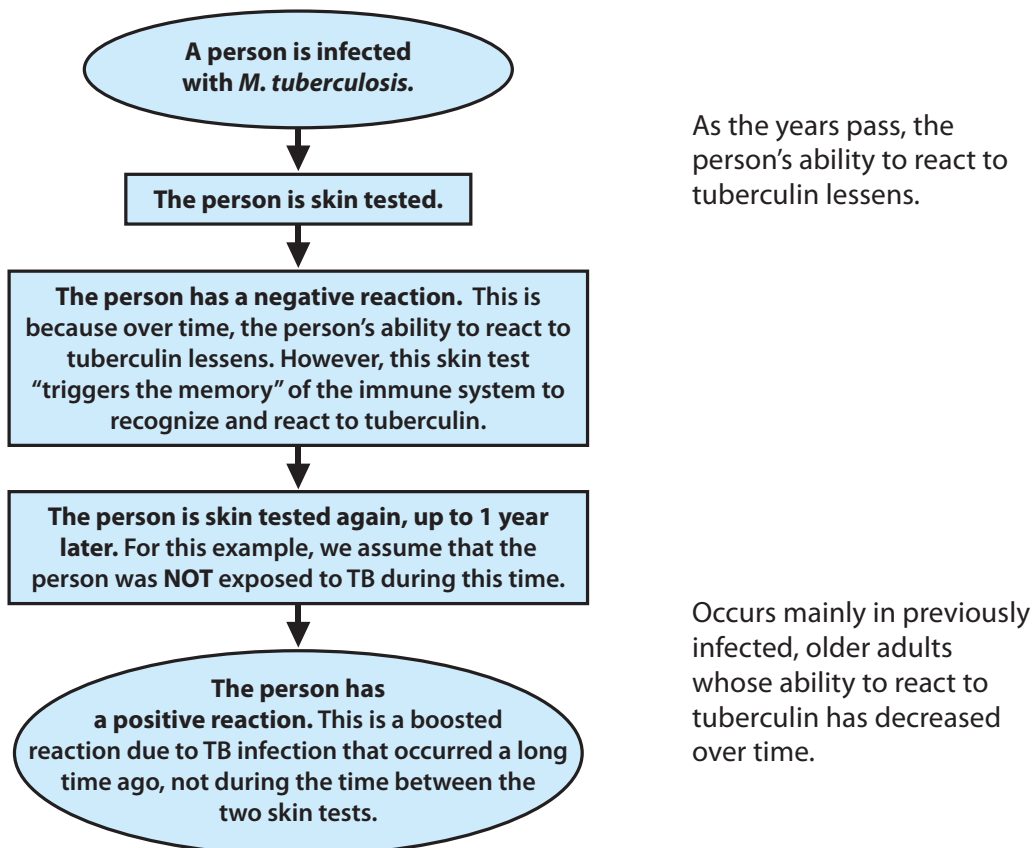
A person is infected with M. tuberculosis.

The person is skin tested.

The person has a negative reaction. This is because over time, the person's ability to react to tuberculin lessens. However, this skin test "triggers the memory" of the immune system to recognize and react to tuberculin.

The person is skin tested again, up to 1 year later. For this example, we assume that the person was NOT exposed to TB during this time.

The person has a positive reaction. This is a boosted reaction due to TB infection that occurred a long time ago, not during the time between the two skin tests.

As the years pass, the person's ability to react to tuberculin lessens.

Occurs mainly in previously infected, older adults whose ability to react to tuberculin has decreased over time.